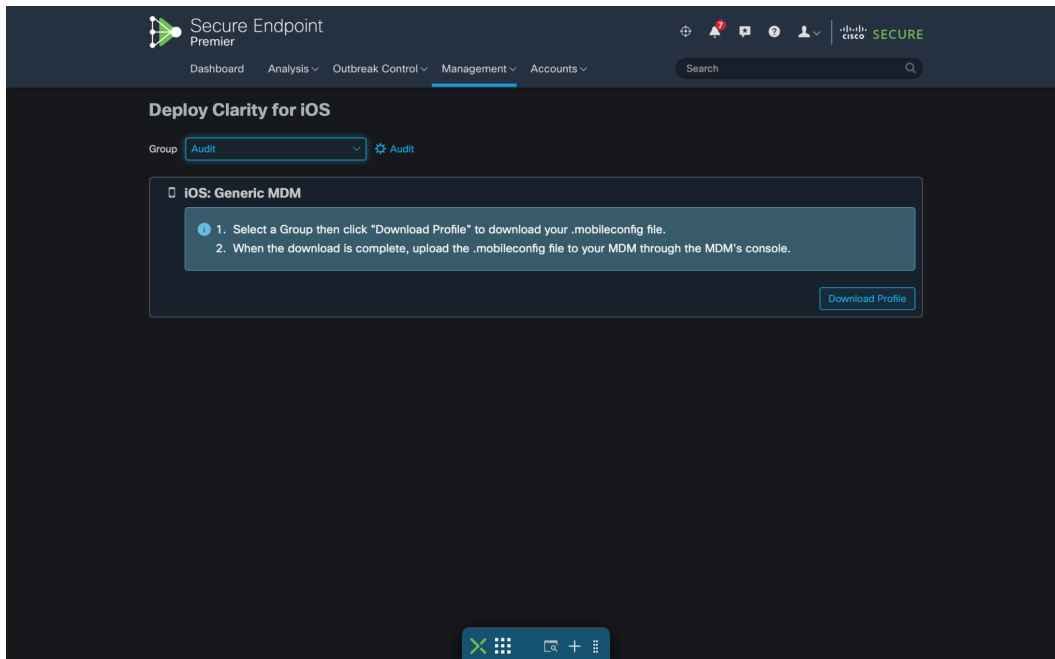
Secure Endpoint
Premier

7

cisco SECURE

Dashboard Analysis Outbreak Control Management Accounts

Search

Deploy Clarity for iOS

Group Audit Audit

iOS: Generic MDM

1. Select a Group then click "Download Profile" to download your .mobileconfig file.
2. When the download is complete, upload the .mobileconfig file to your MDM through the MDM's console.

Download Profile